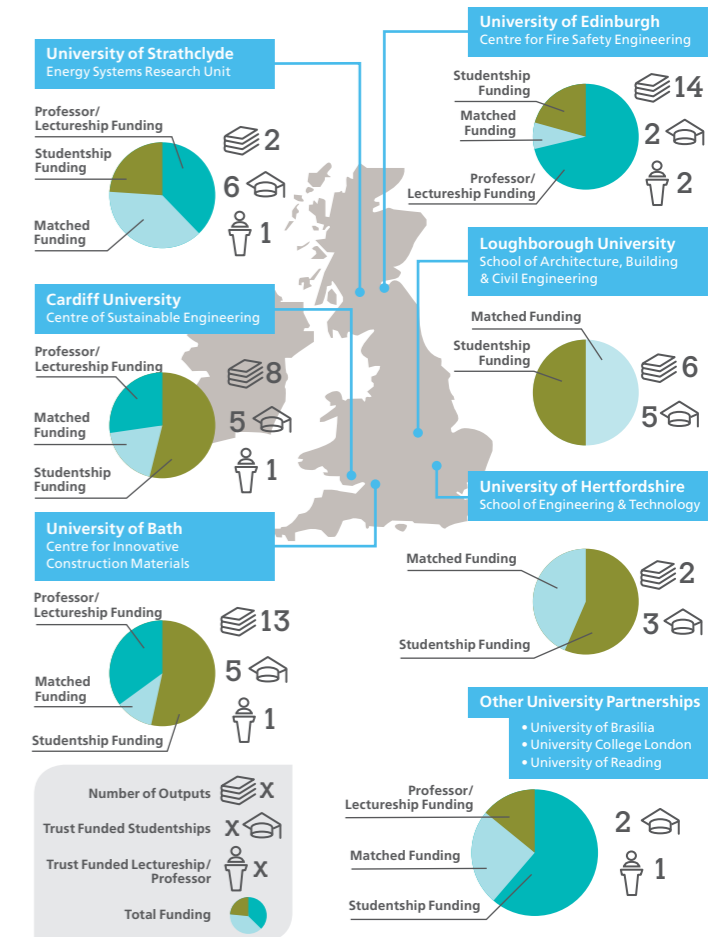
University of Strathclyde
Energy Systems Research Unit

Professor/ Lectureship Funding
Studentship Funding
Matched Funding

2
6
1

University of Edinburgh
Centre for Fire Safety Engineering

Studentship Funding
Matched Funding
Professor/ Lectureship Funding

14
2
2

Loughborough University
School of Architecture, Building & Civil Engineering

Matched Funding
Studentship Funding

6
5

Cardiff University
Centre of Sustainable Engineering

Professor/ Lectureship Funding
Matched Funding
Studentship Funding

8
5
1

University of Hertfordshire
School of Engineering & Technology

Matched Funding
Studentship Funding

2
3

University of Bath
Centre for Innovative Construction Materials

Professor/ Lectureship Funding
Matched Funding
Studentship Funding

13
5
1

Other University Partnerships
• University of Brasilia
• University College London
• University of Reading

Professor/ Lectureship Funding
Matched Funding
Studentship Funding

2
1

Number of Outputs X
Trust Funded Studentships X
Trust Funded Lectureship/ Professor X
Total Funding